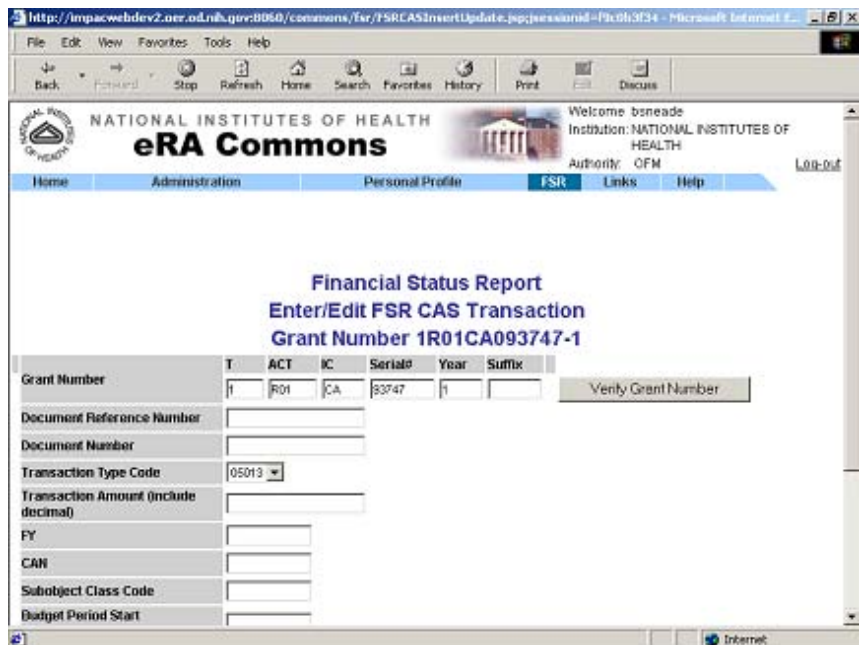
http://impacwebdev2.oer.od.nih.gov:8060/commons/fsr/FSRCASInsertUpdate.jsp;jsessionid=f9c0b3f34 - Microsoft Internet E...

File Edit View Favorites Tools Help

Back Forward Stop Refresh Home Search Favorites History Print Edit Discuss

NATIONAL INSTITUTES OF HEALTH
eRA Commons

Welcome bsneade
Institution: NATIONAL INSTITUTES OF HEALTH
Authority: OFM
Log-out

Home Administration Personal Profile FSR Links Help

Financial Status Report
Enter/Edit FSR CAS Transaction
Grant Number 1R01CA093747-1

| | T | ACT | IC | Serial# | Year | Suffix | |
|---|---|---|---|---|---|---|---|
| Grant Number | 1 | R01 | CA | 93747 | 1 | | Verify Grant Number |
| Document Reference Number | | | | | | | |
| Document Number | | | | | | | |
| Transaction Type Code | 05013 | | | | | | |
| Transaction Amount (include decimal) | | | | | | | |
| FY | | | | | | | |
| CAN | | | | | | | |
| Subobject Class Code | | | | | | | |
| Budget Period Start | | | | | | | |

Internet